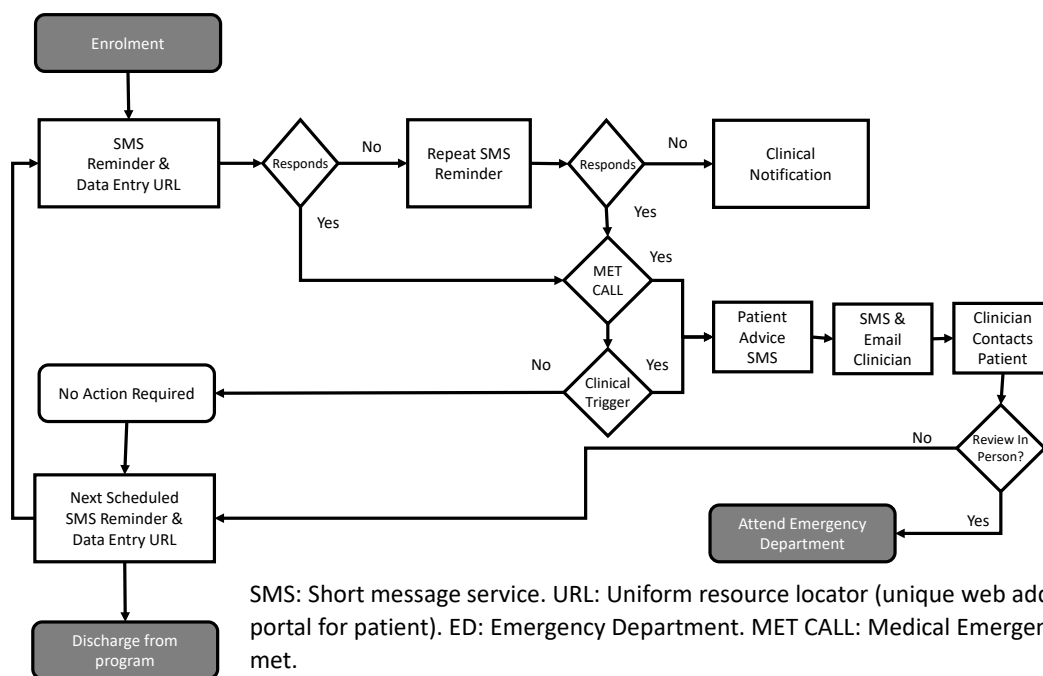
Enrolment

SMS Reminder & Data Entry URL

Responds

No

Repeat SMS Reminder

Responds

No

Clinical Notification

Yes

Yes

MET CALL

Yes

Patient Advice SMS

SMS & Email Clinician

Clinician Contacts Patient

No

Yes

Clinical Trigger

No Action Required

No

Review In Person?

Next Scheduled SMS Reminder & Data Entry URL

Yes

Attend Emergency Department

Discharge from program

SMS: Short message service. URL: Uniform resource locator (unique web add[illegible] portal for patient). ED: Emergency Department. MET CALL: Medical Emergen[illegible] met.